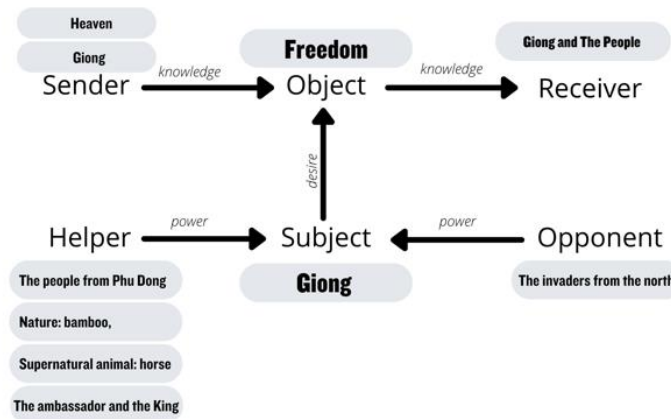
Heaven

Giong

Sender

knowledge

Freedom

Object

knowledge

Giong and The People

Receiver

desire

Helper

power

Subject

power

Opponent

Giong

The people from Phu Dong

Nature: bamboo,

Supernatural animal: horse

The ambassador and the King

The invaders from the north